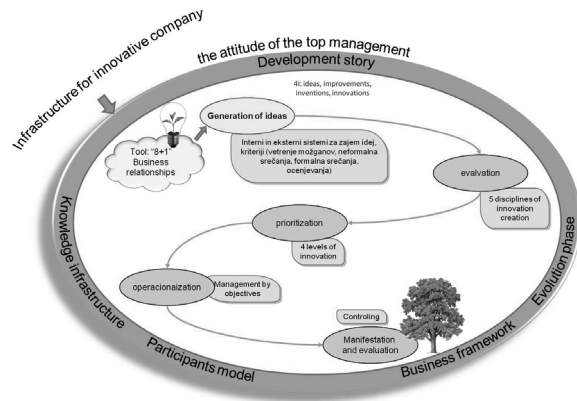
Infrastructure for innovative company

the attitude of the top management

Development story

4I: ideas, improvements, inventions, innovations

Tool: "8+1" Business relationships

Generation of ideas

Interni in eksterni sistemi za zajem idej, kriteriji (vetrenje možganov, neformalna srečanja, formalna srečanja, ocenjevanja)

evalvation

5 disciplines of innovation creation

prioritization

4 levels of innovation

operacionaization

Management by objectives

Controling

Manifestation and evaluation

Knowledge infrastructure

Participants model

Business framework

Evolution phase